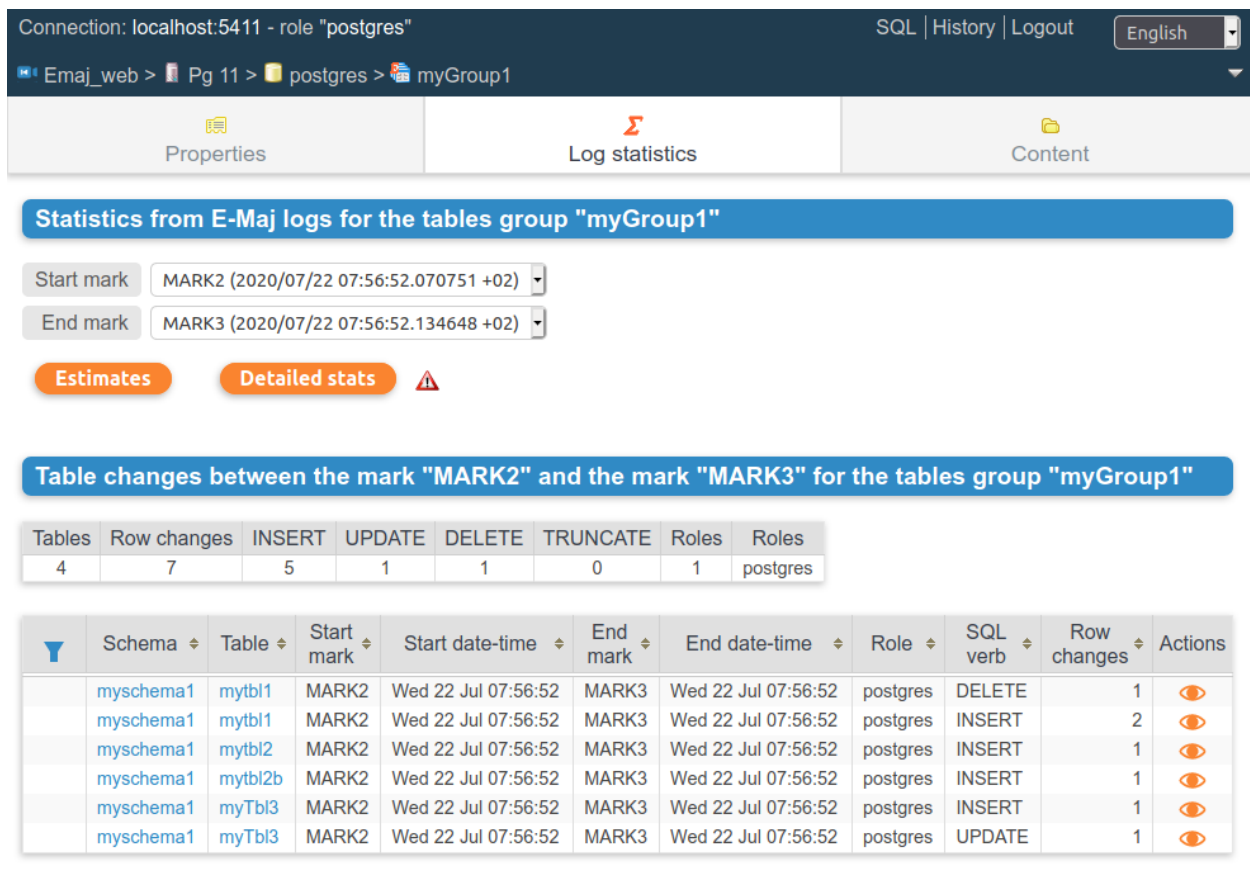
Connection: localhost:5411 - role "postgres"

SQL | History | Logout

English

Emaj_web > Pg 11 > postgres > myGroup1

Properties

Log statistics

Content

Statistics from E-Maj logs for the tables group "myGroup1"

Start mark MARK2 (2020/07/22 07:56:52.070751 +02)

End mark MARK3 (2020/07/22 07:56:52.134648 +02)

Estimates

Detailed stats

Table changes between the mark "MARK2" and the mark "MARK3" for the tables group "myGroup1"

| Tables | Row changes | INSERT | UPDATE | DELETE | TRUNCATE | Roles | Roles |
|---|---|---|---|---|---|---|---|
| 4 | 7 | 5 | 1 | 1 | 0 | 1 | postgres |

| | Schema | Table | Start mark | Start date-time | End mark | End date-time | Role | SQL verb | Row changes | Actions |
|---|---|---|---|---|---|---|---|---|---|---|
| | myschema1 | mytbl1 | MARK2 | Wed 22 Jul 07:56:52 | MARK3 | Wed 22 Jul 07:56:52 | postgres | DELETE | 1 | |
| | myschema1 | mytbl1 | MARK2 | Wed 22 Jul 07:56:52 | MARK3 | Wed 22 Jul 07:56:52 | postgres | INSERT | 2 | |
| | myschema1 | mytbl2 | MARK2 | Wed 22 Jul 07:56:52 | MARK3 | Wed 22 Jul 07:56:52 | postgres | INSERT | 1 | |
| | myschema1 | mytbl2b | MARK2 | Wed 22 Jul 07:56:52 | MARK3 | Wed 22 Jul 07:56:52 | postgres | INSERT | 1 | |
| | myschema1 | myTbl3 | MARK2 | Wed 22 Jul 07:56:52 | MARK3 | Wed 22 Jul 07:56:52 | postgres | INSERT | 1 | |
| | myschema1 | myTbl3 | MARK2 | Wed 22 Jul 07:56:52 | MARK3 | Wed 22 Jul 07:56:52 | postgres | UPDATE | 1 | |